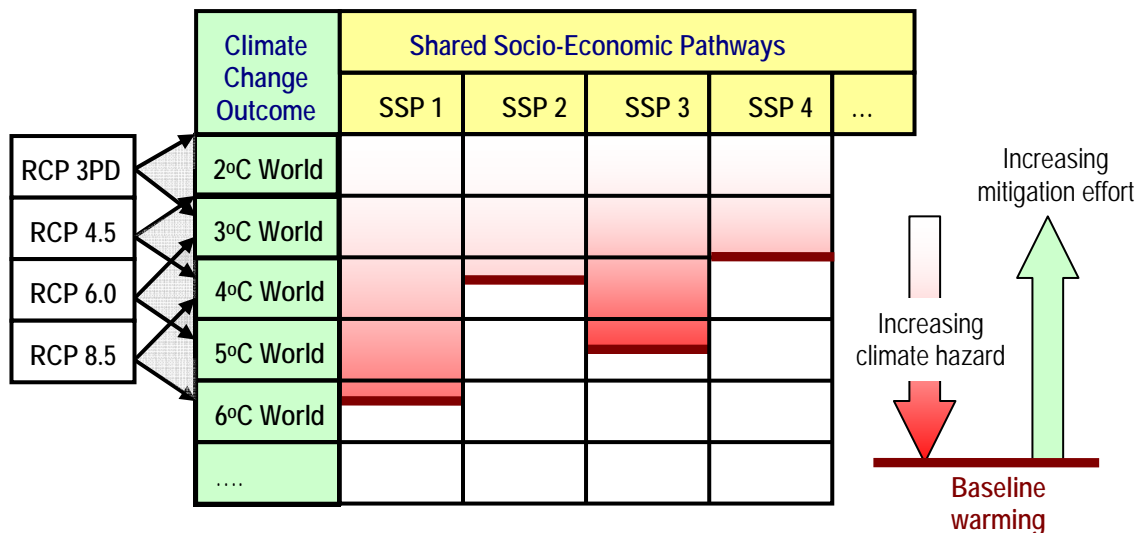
| Climate Change Outcome | Shared Socio-Economic Pathways | | | | |
|---|---|---|---|---|---|
| | SSP 1 | SSP 2 | SSP 3 | SSP 4 | … |
| 2°C World | | | | | |
| 3°C World | | | | | |
| 4°C World | | | | | |
| 5°C World | | | | | |
| 6°C World | | | | | |
| …. | | | | | |

RCP 3PD
RCP 4.5
RCP 6.0
RCP 8.5

Increasing mitigation effort

Increasing climate hazard

Baseline warming